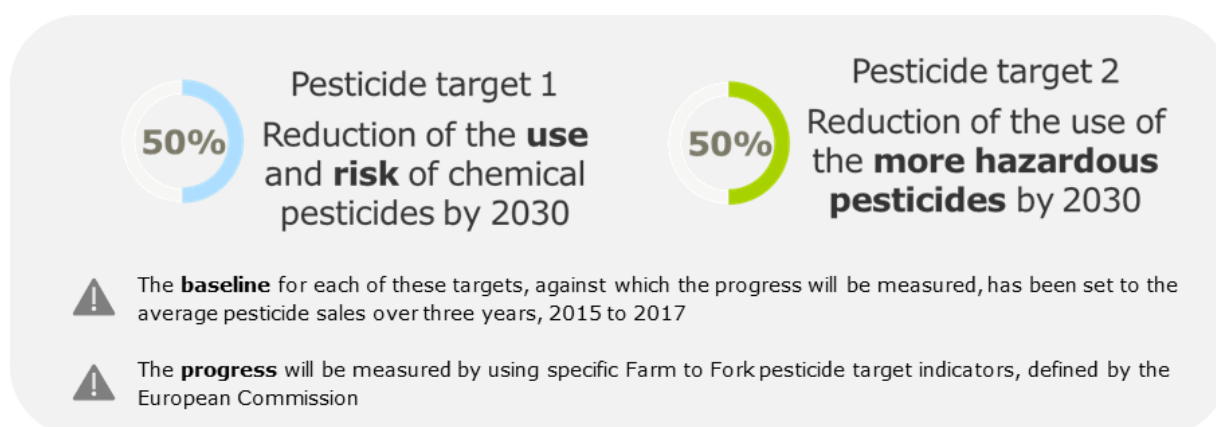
50%

Pesticide target 1

Reduction of the **use** and **risk** of chemical pesticides by 2030

50%

Pesticide target 2

Reduction of the use of the **more hazardous pesticides** by 2030

The **baseline** for each of these targets, against which the progress will be measured, has been set to the average pesticide sales over three years, 2015 to 2017

The **progress** will be measured by using specific Farm to Fork pesticide target indicators, defined by the European Commission